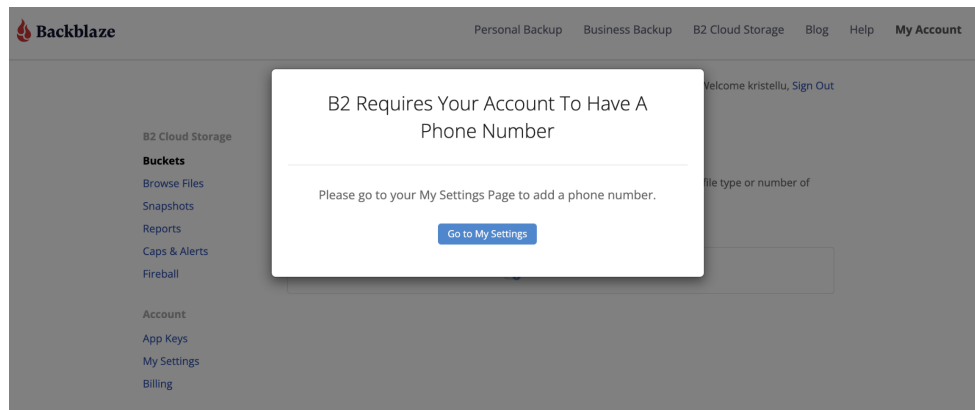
Backblaze

Personal Backup Business Backup B2 Cloud Storage Blog Help My Account

Welcome kristellu, Sign Out

B2 Cloud Storage
Buckets
Browse Files
Snapshots
Reports
Caps & Alerts
Fireball

Account
App Keys
My Settings
Billing

file type or number of

B2 Requires Your Account To Have A Phone Number

Please go to your My Settings Page to add a phone number.

Go to My Settings